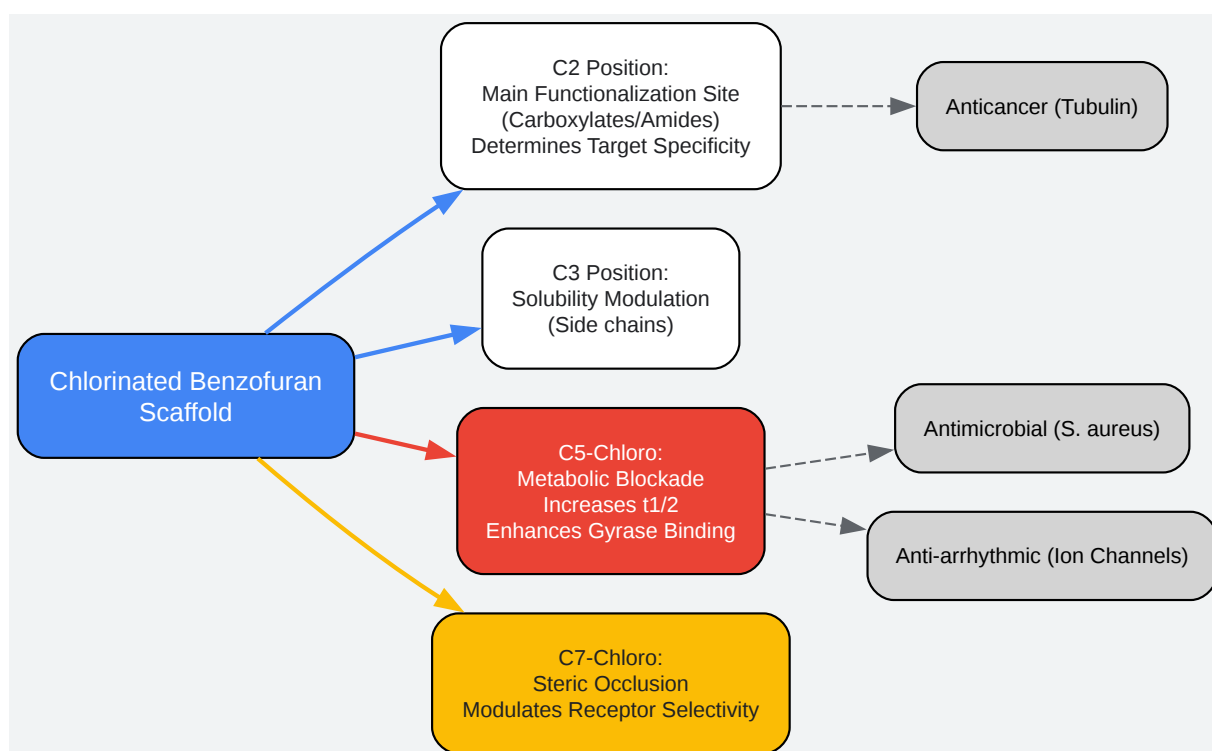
Chlorinated Benzofuran Scaffold

C2 Position:
Main Functionalization Site
(Carboxylates/Amides)
Determines Target Specificity

Anticancer (Tubulin)

C3 Position:
Solubility Modulation
(Side chains)

C5-Chloro:
Metabolic Blockade
Increases t1/2
Enhances Gyrase Binding

Antimicrobial (S. aureus)

Anti-arrhythmic (Ion Channels)

C7-Chloro:
Steric Occlusion
Modulates Receptor Selectivity